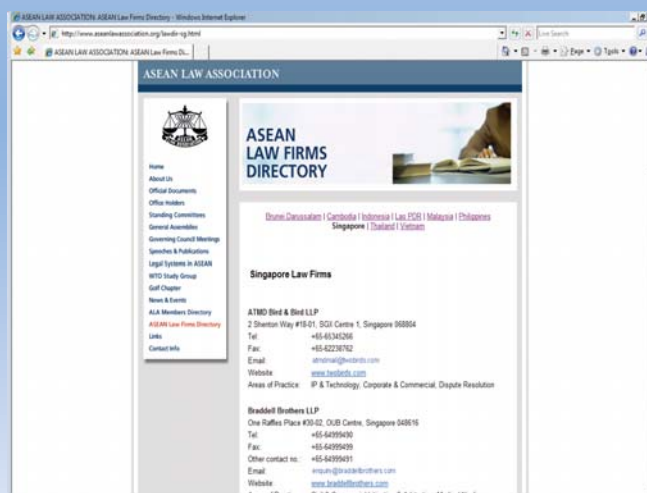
ASEAN LAW ASSOCIATION: ASEAN Law Firms Directory - Windows Internet Explorer

http://www.aseanlawassociation.org/lawdir-sg.html

Live Search

ASEAN LAW ASSOCIATION: ASEAN Law Firms Di...

Page • Tools •

ASEAN LAW ASSOCIATION

Home
About Us
Official Documents
Office Holders
Standing Committees
General Assemblies
Governing Council Meetings
Speeches & Publications
Legal Systems In ASEAN
WTO Study Group
Golf Chapter
News & Events
ALA Members Directory
ASEAN Law Firms Directory
Links
Contact Info

ASEAN LAW FIRMS DIRECTORY

Brunei Darussalam | Cambodia | Indonesia | Lao PDR | Malaysia | Philippines
Singapore | Thailand | Vietnam

Singapore Law Firms

ATMD Bird & Bird LLP
2 Shenton Way #18-01, SGX Centre 1, Singapore 068804
Tel: +65-65345266
Fax: +65-62236762
Email: atmdmail@twobirds.com
Website: www.twobirds.com
Areas of Practice: IP & Technology, Corporate & Commercial, Dispute Resolution

Braddell Brothers LLP
One Raffles Place #30-02, OUB Centre, Singapore 048616
Tel: +65-64999490
Fax: +65-64999499
Other contact no.: +65-64999491
Email: enquire@braddellbrothers.com
Website: www.braddellbrothers.com
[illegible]